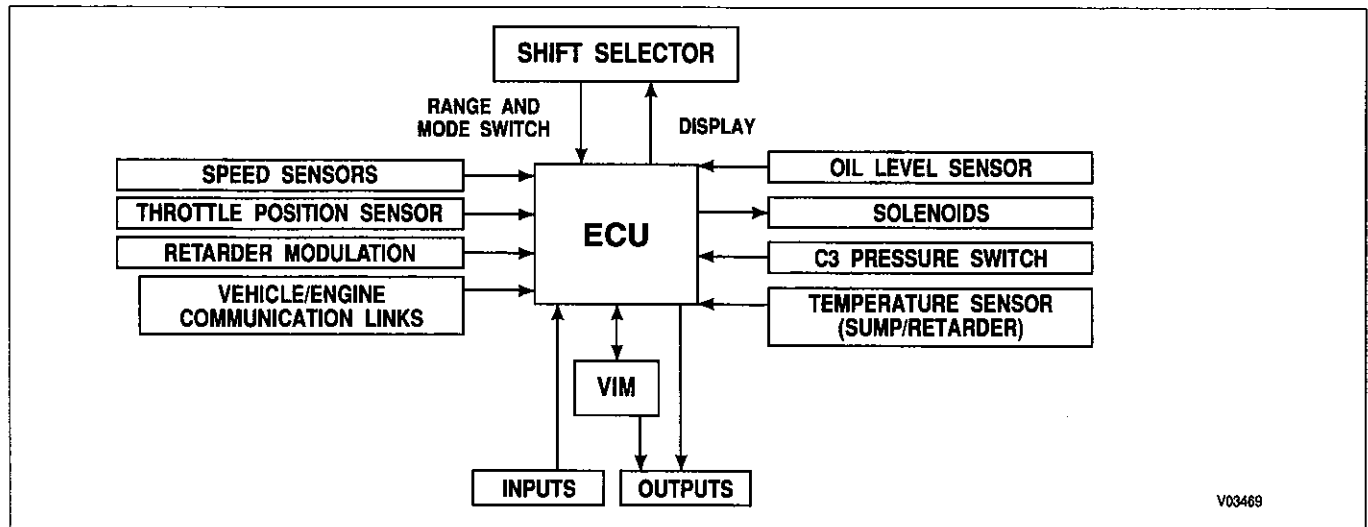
SHIFT SELECTOR

RANGE AND MODE SWITCH

DISPLAY

SPEED SENSORS

THROTTLE POSITION SENSOR

RETARDER MODULATION

VEHICLE/ENGINE COMMUNICATION LINKS

ECU

OIL LEVEL SENSOR

SOLENOIDS

C3 PRESSURE SWITCH

TEMPERATURE SENSOR (SUMP/RETARDER)

VIM

INPUTS

OUTPUTS

V03469